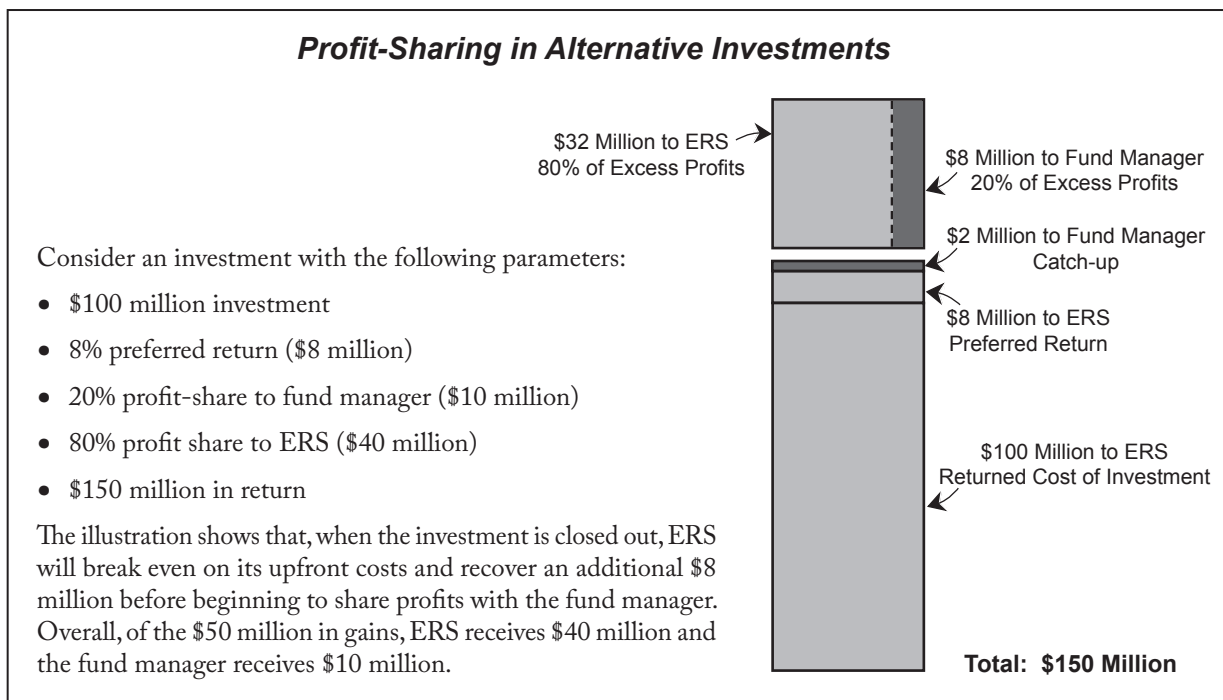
Profit-Sharing in Alternative Investments

\$32 Million to ERS
80% of Excess Profits

\$8 Million to Fund Manager
20% of Excess Profits

\$2 Million to Fund Manager
Catch-up

\$8 Million to ERS
Preferred Return

\$100 Million to ERS
Returned Cost of Investment

Total: \$150 Million

Consider an investment with the following parameters:

- \$100 million investment
- 8% preferred return (\$8 million)
- 20% profit-share to fund manager (\$10 million)
- 80% profit share to ERS (\$40 million)
- \$150 million in return

The illustration shows that, when the investment is closed out, ERS will break even on its upfront costs and recover an additional \$8 million before beginning to share profits with the fund manager. Overall, of the \$50 million in gains, ERS receives \$40 million and the fund manager receives \$10 million.